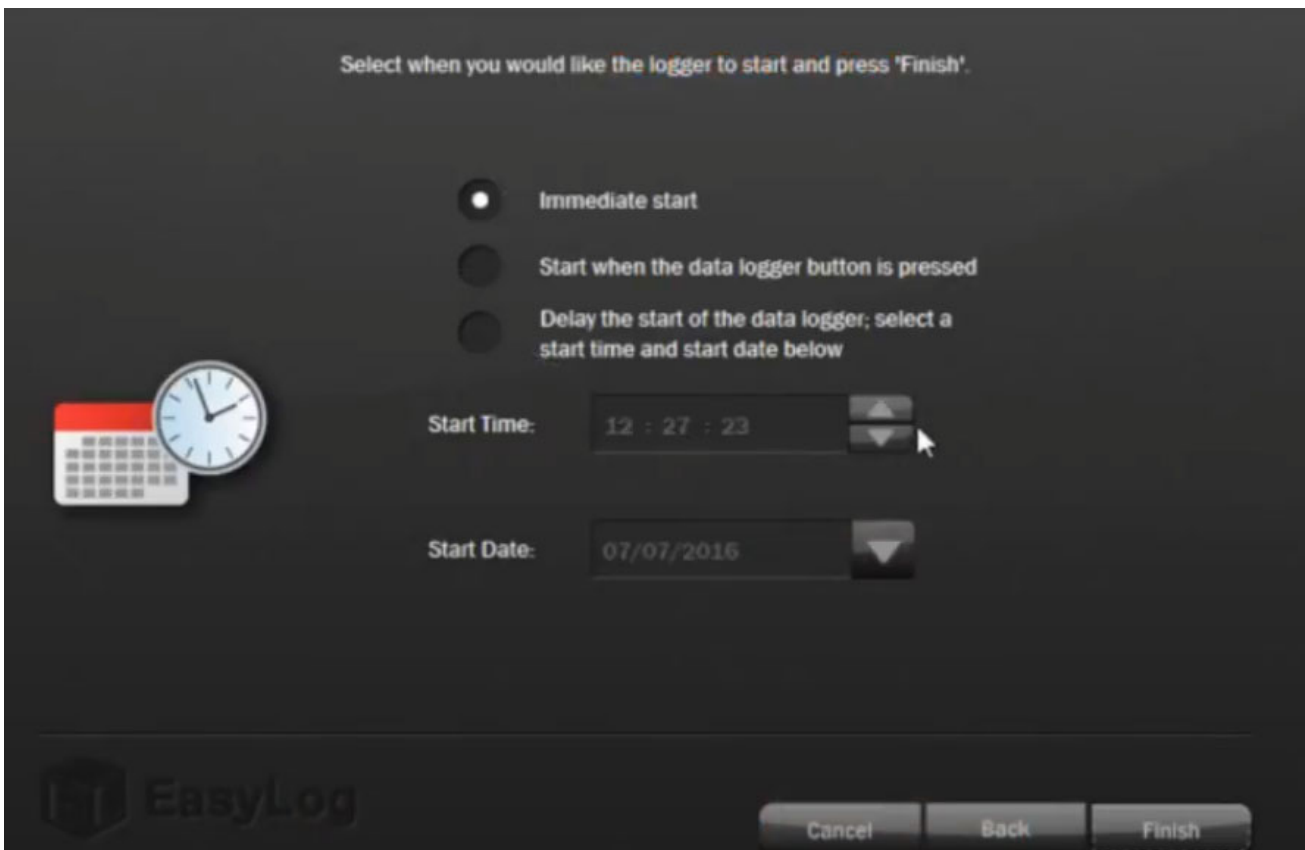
Select when you would like the logger to start and press 'Finish'.

Immediate start

Start when the data logger button is pressed

Delay the start of the data logger; select a start time and start date below

Start Time: 12 : 27 : 23

Start Date: 07/07/2016

EasyLog

Cancel
Back
Finish